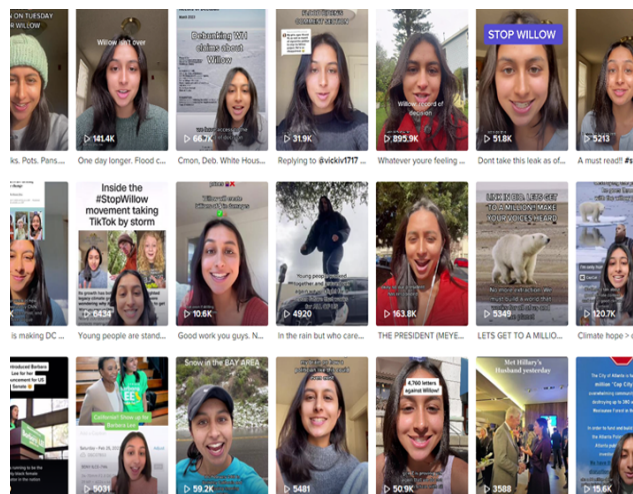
ON TUESDAY
WILLOW
141.4K
66.7K
31.9K
895.9K
51.8K
5213
ks. Pots. Pans...
One day longer. Flood c...
Cmon, Deb. White Hous...
Replying to @vickiv1717 ...
Whatever youre feeling ...
Dont take this leak as of...
A must read!! ...
Willow isn't over
Debunking WH claims about Willow
Willow record of decision
STOP WILLOW
Inside the #StopWillow movement taking TikTok by storm
8434
10.6K
4920
163.8K
5349
120.7K
is making DC ...
Young people are stand...
Good work you guys. N...
In the rain but who care...
THE PRESIDENT (MEYE...
LETS GET TO A MILLIO...
Climate hope > c...
LINK IN BIO. LETS GET TO A MILLION! MAKE YOUR VOICES HEARD
Snow in the BAY AREA
4,760 letters against Willow!
Met Hillary's Husband yesterday
5031
59.2K
5481
50.9K
3588
15.6K